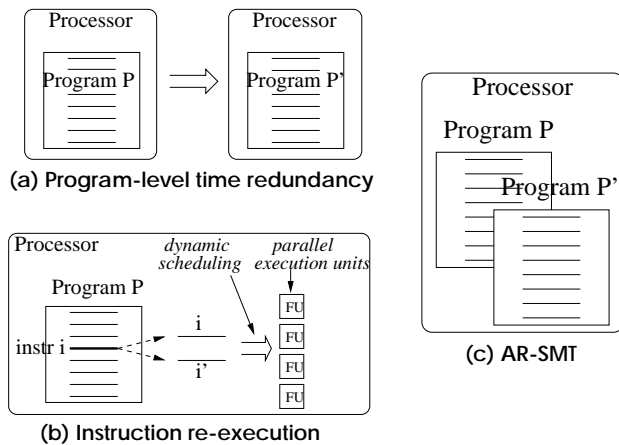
Processor

Program P

Processor

Program P'

(a) Program-level time redundancy

Processor

Program P

Program P'

(c) AR-SMT

Processor

dynamic scheduling

parallel execution units

Program P

instr i

i

i'

FU

FU

FU

FU

(b) Instruction re-execution